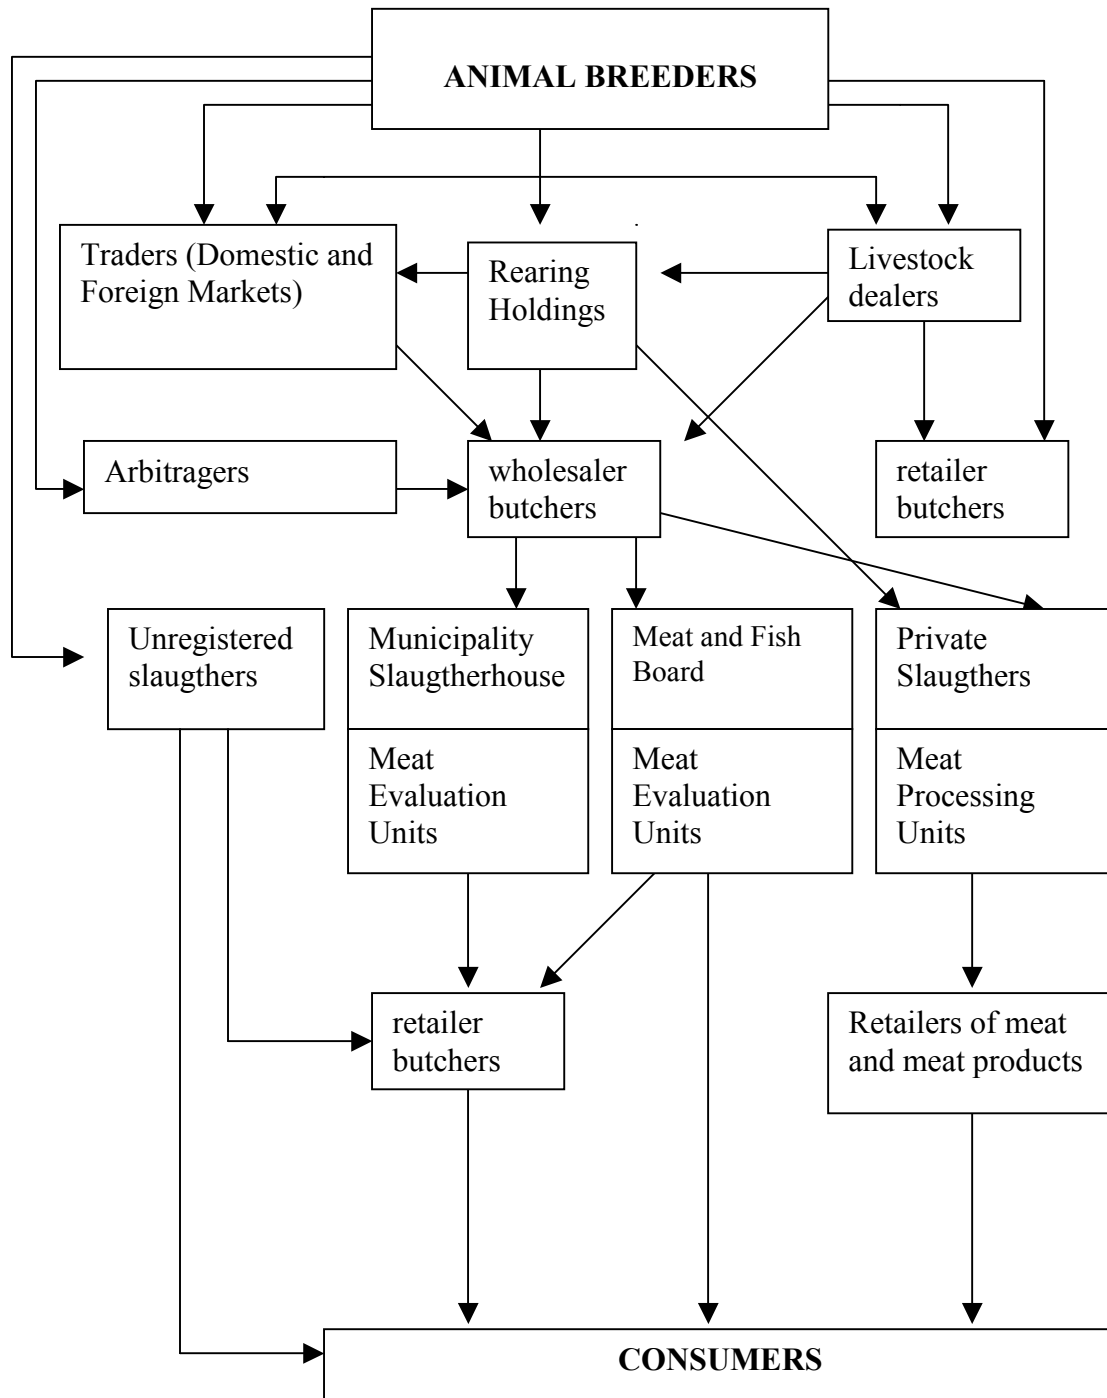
ANIMAL BREEDERS

Traders (Domestic and Foreign Markets)

Rearing Holdings

Livestock dealers

Arbitragers

wholesaler butchers

retailer butchers

Unregistered slaugthers

Municipality Slaugtherhouse

Meat Evaluation Units

Meat and Fish Board

Meat Evaluation Units

Private Slaugthers

Meat Processing Units

retailer butchers

Retailers of meat and meat products

CONSUMERS